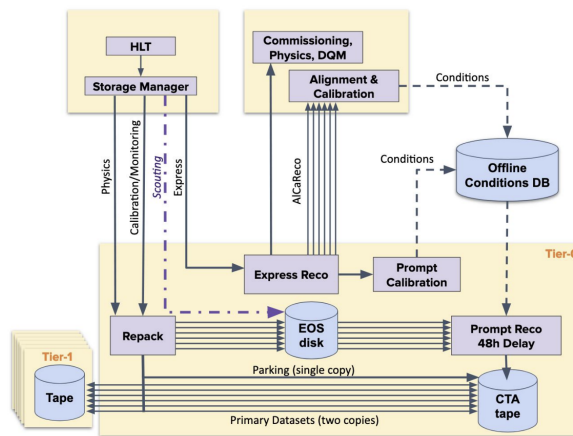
HLT

Storage Manager

Commissioning, Physics, DQM

Alignment & Calibration

Conditions

Conditions

Offline Conditions DB

Physics

Calibration/Monitoring

Scouting

Express

AlCaReco

Tier-0

Express Reco

Prompt Calibration

Tier-1

Repack

EOS disk

Prompt Reco 48h Delay

Tape

Parking (single copy)

CTA tape

Primary Datasets (two copies)